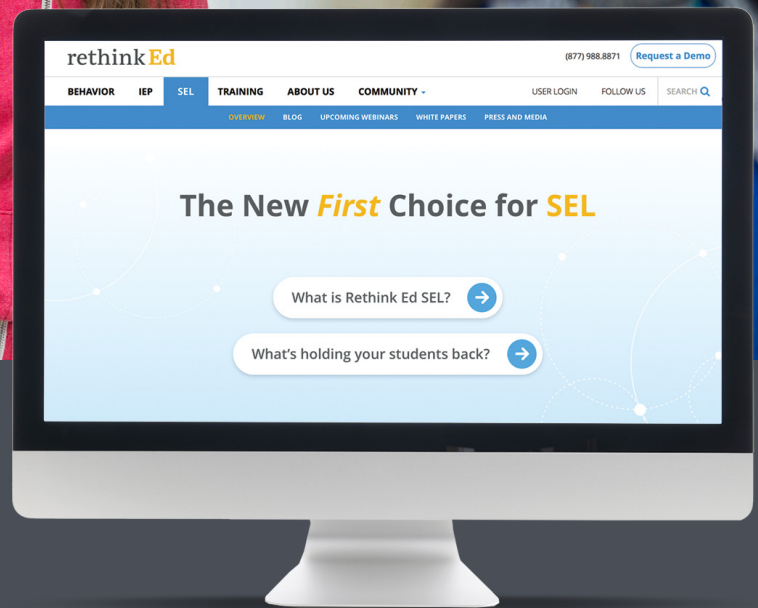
rethink Ed

(877) 988.8871 Request a Demo

BEHAVIOR IEP SEL TRAINING ABOUT US COMMUNITY USER LOGIN FOLLOW US SEARCH

OVERVIEW BLOG UPCOMING WEBINARS WHITE PAPERS PRESS AND MEDIA

The New *First* Choice for SEL

What is Rethink Ed SEL?

What's holding your students back?